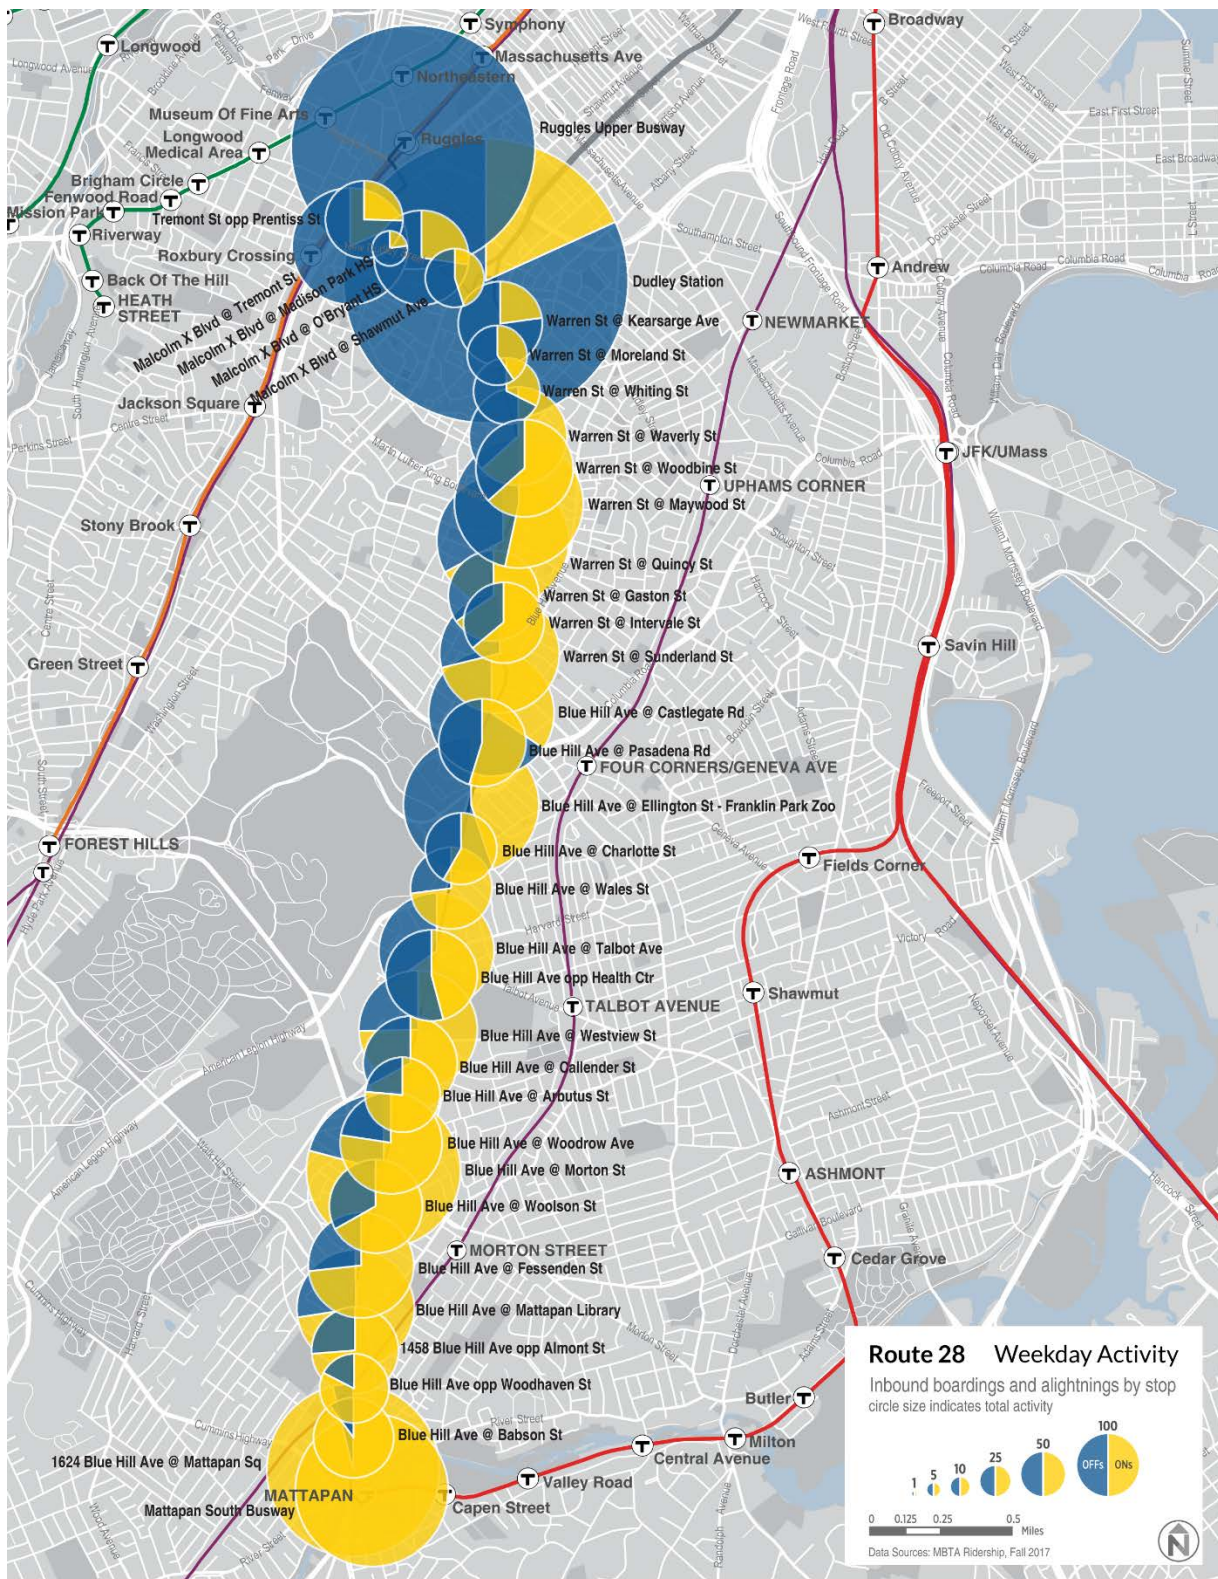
Symphony
Broadway
Longwood
Massachusetts Ave
Northeastern
Museum Of Fine Arts
Ruggles
Ruggles Upper Busway
Longwood Medical Area
Brigham Circle
Fenwood Road
Mission Park
Tremont St opp Prentiss St
Riverway
Roxbury Crossing
Back Of The Hill
HEATH STREET
Malcolm X Blvd @ Tremont St
Malcolm X Blvd @ Madison Park HS
Malcolm X Blvd @ O'Bryant HS
Malcolm X Blvd @ Shawmut Ave
Jackson Square
Dudley Station
Andrew
Warren St @ Kearsarge Ave
NEWMARKET
Warren St @ Moreland St
Warren St @ Whiting St
Warren St @ Waverly St
JFK/UMass
Warren St @ Woodbine St
UPHAMS CORNER
Warren St @ Maywood St
Stony Brook
Warren St @ Quincy St
Warren St @ Gaston St
Warren St @ Intervale St
Savin Hill
Warren St @ Sunderland St
Green Street
Blue Hill Ave @ Castlegate Rd
Blue Hill Ave @ Pasadena Rd
FOUR CORNERS/GENEVA AVE
Blue Hill Ave @ Ellington St - Franklin Park Zoo
FOREST HILLS
Blue Hill Ave @ Charlotte St
Fields Corner
Blue Hill Ave @ Wales St
Blue Hill Ave @ Talbot Ave
Blue Hill Ave opp Health Ctr
Shawmut
TALBOT AVENUE
Blue Hill Ave @ Westview St
Blue Hill Ave @ Callender St
Blue Hill Ave @ Arbutus St
Blue Hill Ave @ Woodrow Ave
Blue Hill Ave @ Morton St
ASHMONT
Blue Hill Ave @ Woolson St
MORTON STREET
Cedar Grove
Blue Hill Ave @ Fessenden St
Blue Hill Ave @ Mattapan Library
1458 Blue Hill Ave opp Almont St
Blue Hill Ave opp Woodhaven St
Butler
Blue Hill Ave @ Babson St
Milton
Central Avenue
1624 Blue Hill Ave @ Mattapan Sq
Valley Road
MATTAPAN
Capen Street
Mattapan South Busway

Route 28 Weekday Activity
Inbound boardings and alightnings by stop
circle size indicates total activity
1 5 10 25 50 100
OFFs ONs
0 0.125 0.25 0.5 Miles
Data Sources: MBTA Ridership, Fall 2017
N